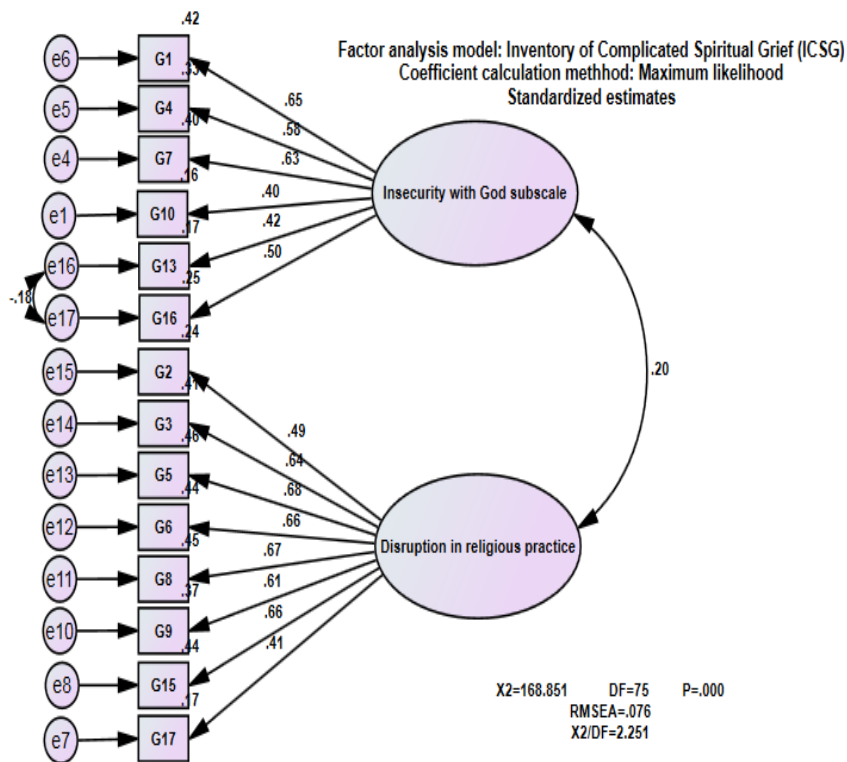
Factor analysis model: Inventory of Complicated Spiritual Grief (ICSG)
Coefficient calculation methhod: Maximum likelihood
Standardized estimates

.42
e6 G1
.33
e5 G4
.40
e4 G7
.16
e1 G10
.17
e16 G13
.25
-.18
e17 G16
.24
e15 G2
.41
e14 G3
.46
e13 G5
.44
e12 G6
.45
e11 G8
.37
e10 G9
.44
e8 G15
.17
e7 G17

.65
.58
.63
.40
.42
.50

Insecurity with God subscale

.20

.49
.64
.68
.66
.67
.61
.66
.41

Disruption in religious practice

X2=168.851 DF=75 P=.000
RMSEA=.076
X2/DF=2.251